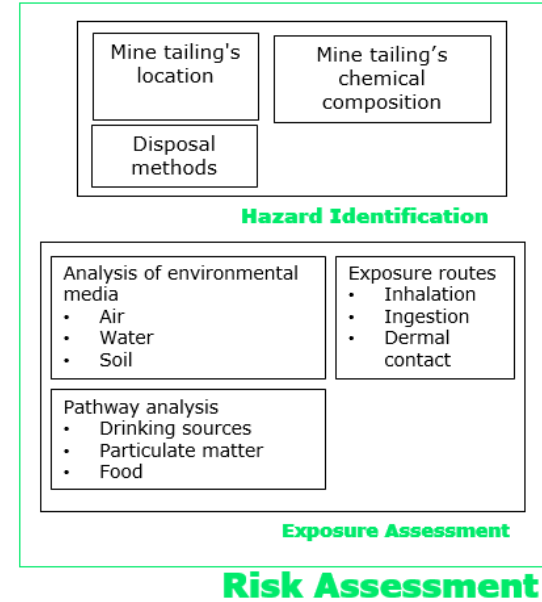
Mine tailing's location

Mine tailing’s chemical composition

Disposal methods

Hazard Identification

Analysis of environmental media
• Air
• Water
• Soil

Exposure routes
• Inhalation
• Ingestion
• Dermal contact

Pathway analysis
• Drinking sources
• Particulate matter
• Food

Exposure Assessment

Risk Assessment